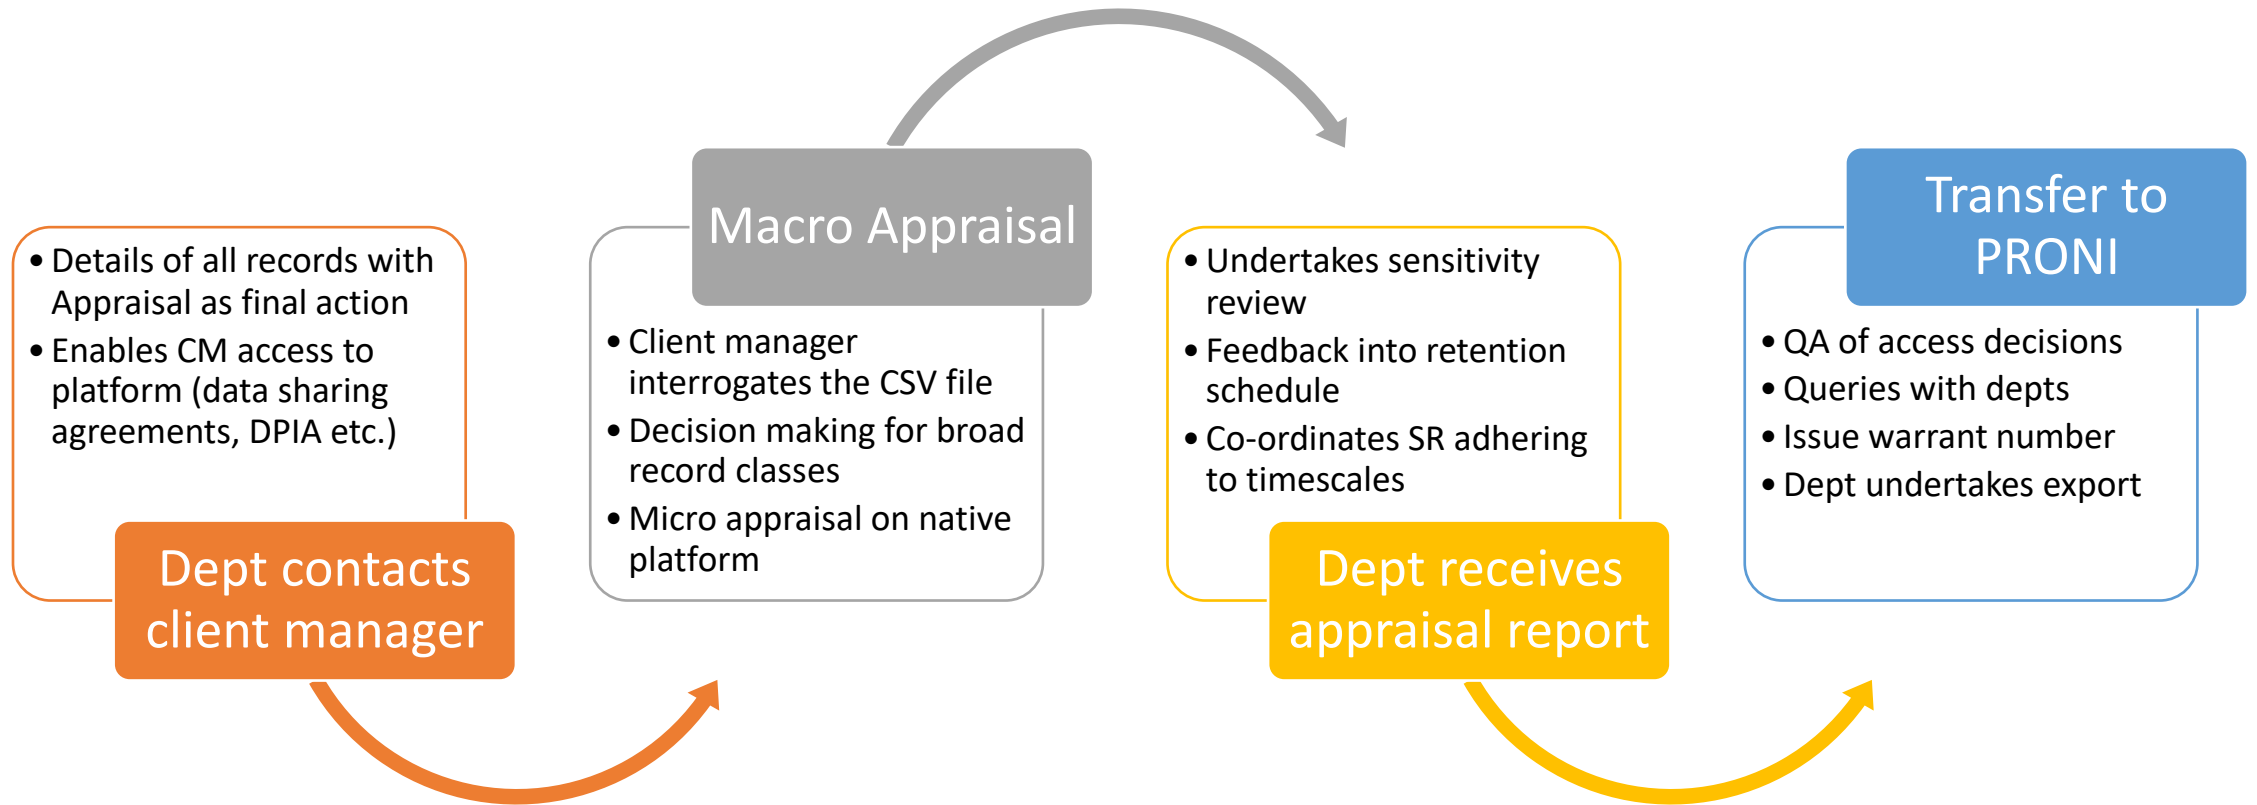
Dept contacts client manager

- Details of all records with Appraisal as final action
- Enables CM access to platform (data sharing agreements, DPIA etc.)

Macro Appraisal

- Client manager interrogates the CSV file
- Decision making for broad record classes
- Micro appraisal on native platform

Dept receives appraisal report

- Undertakes sensitivity review
- Feedback into retention schedule
- Co-ordinates SR adhering to timescales

Transfer to PRONI

- QA of access decisions
- Queries with depts
- Issue warrant number
- Dept undertakes export